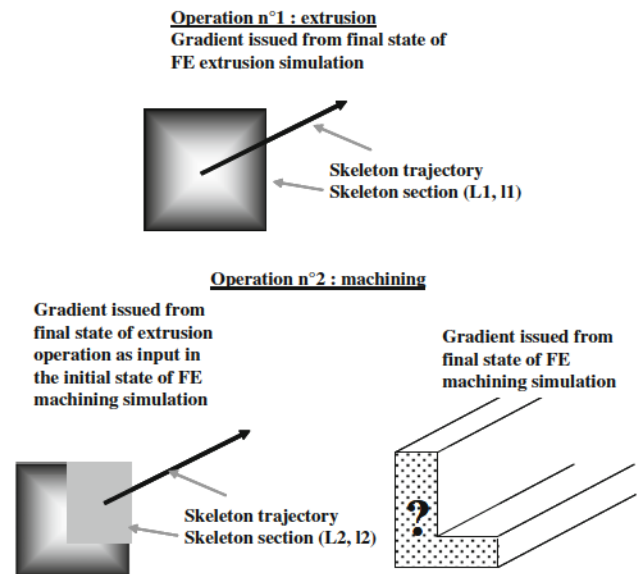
Operation n°1 : extrusion
Gradient issued from final state of FE extrusion simulation

Skeleton trajectory
Skeleton section (L1, l1)

Operation n°2 : machining

Gradient issued from final state of extrusion operation as input in the initial state of FE machining simulation

Gradient issued from final state of FE machining simulation

Skeleton trajectory
Skeleton section (L2, l2)

?